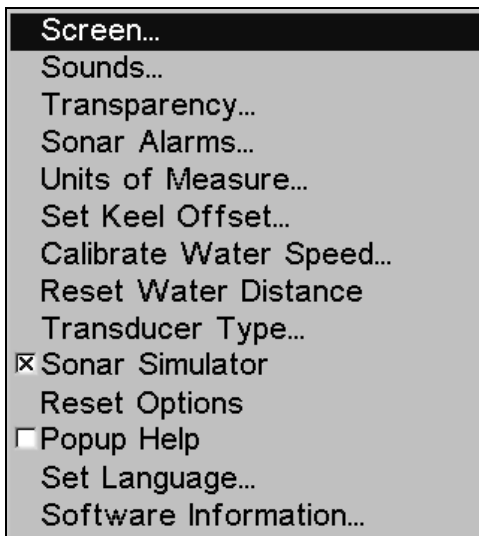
Screen...
Sounds...
Transparency...
Sonar Alarms...
Units of Measure...
Set Keel Offset...
Calibrate Water Speed...
Reset Water Distance
Transducer Type...
☒ Sonar Simulator
Reset Options
☐ Popup Help
Set Language...
Software Information...